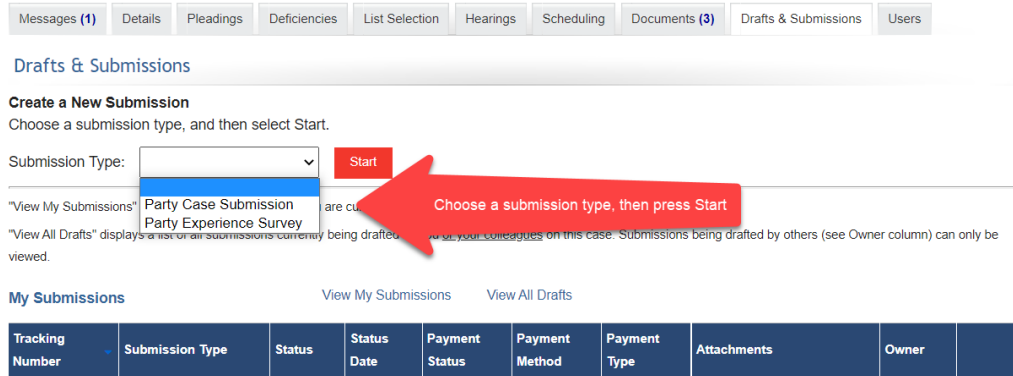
Messages (1) | Details | Pleadings | Deficiencies | List Selection | Hearings | Scheduling | Documents (3) | Drafts & Submissions | Users

Drafts & Submissions

Create a New Submission
Choose a submission type, and then select Start.

Submission Type:
Start

Party Case Submission
Party Experience Survey

Choose a submission type, then press Start

"View My Submissions" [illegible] are cu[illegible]

"View All Drafts" displays a list of all submissions currently being drafted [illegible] or your colleagues on this case. Submissions being drafted by others (see Owner column) can only be viewed.

My Submissions

View My Submissions

View All Drafts

| Tracking Number | Submission Type | Status | Status Date | Payment Status | Payment Method | Payment Type | Attachments | Owner |  |
|---|---|---|---|---|---|---|---|---|---|